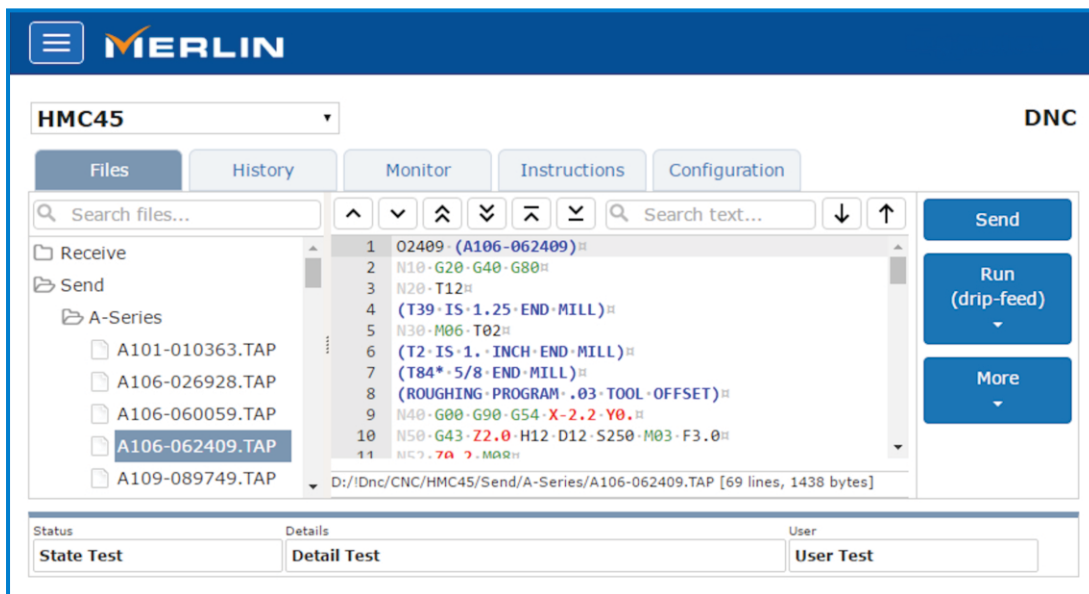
MERLIN

HMC45

DNC

Files History Monitor Instructions Configuration

Search files...

Receive
Send
A-Series
A101-010363.TAP
A106-026928.TAP
A106-060059.TAP
A106-062409.TAP
A109-089749.TAP

Search text...

1 O2409·(A106-062409)¤
2 N10·G20·G40·G80¤
3 N20·T12¤
4 (T39·IS·1.25·END·MILL)¤
5 N30·M06·T02¤
6 (T2·IS·1.·INCH·END·MILL)¤
7 (T84*·5/8·END·MILL)¤
8 (ROUGHING·PROGRAM·.03·TOOL·OFFSET)¤
9 N40·G00·G90·G54·X-2.2·Y0.¤
10 N50·G43·Z2.0·H12·D12·S250·M03·F3.0¤
11 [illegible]

D:/!Dnc/CNC/HMC45/Send/A-Series/A106-062409.TAP [69 lines, 1438 bytes]

Send

Run (drip-feed)

More

Status
State Test

Details
Detail Test

User
User Test